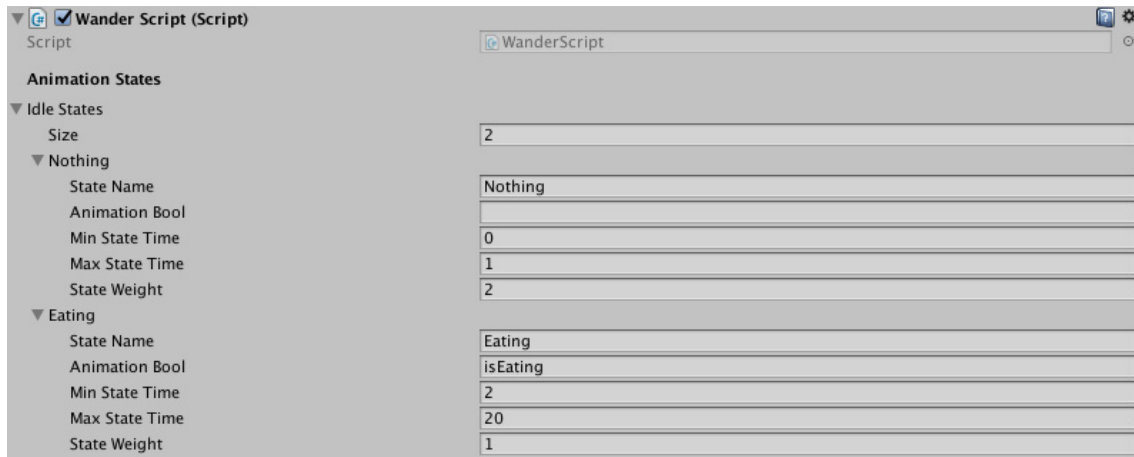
Wander Script (Script)
Script WanderScript

Animation States

Idle States
Size 2
Nothing
State Name Nothing
Animation Bool
Min State Time 0
Max State Time 1
State Weight 2
Eating
State Name Eating
Animation Bool isEating
Min State Time 2
Max State Time 20
State Weight 1